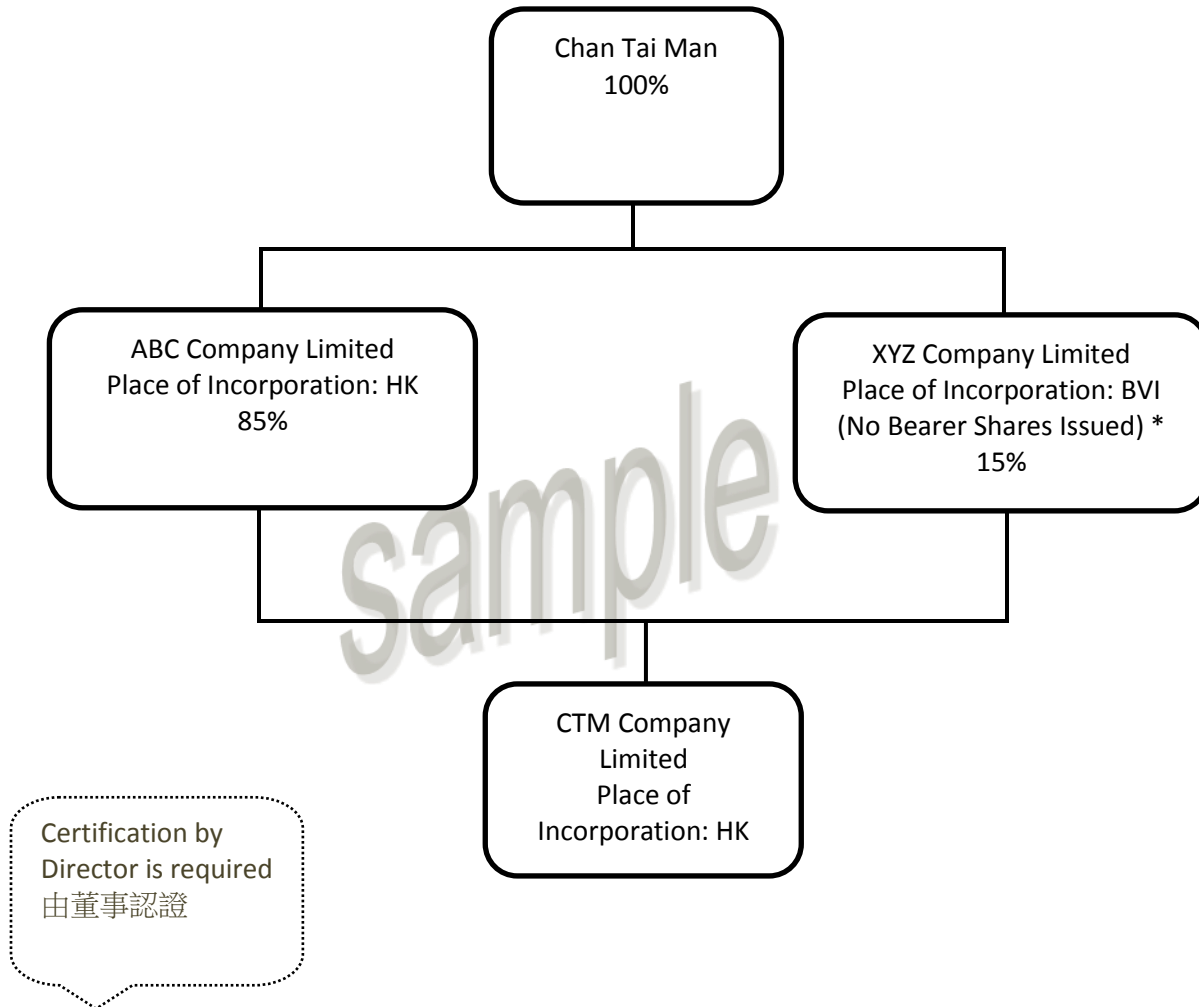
Chan Tai Man
100%

ABC Company Limited
Place of Incorporation: HK
85%

XYZ Company Limited
Place of Incorporation: BVI
(No Bearer Shares Issued) *
15%

sample

CTM Company Limited
Place of Incorporation: HK

Certification by Director is required
由董事認證